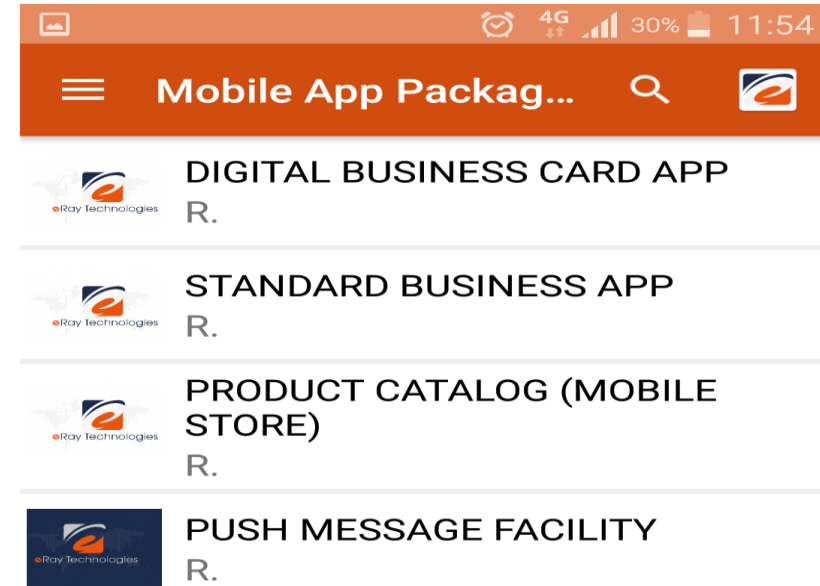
4G 30% 11:54

Mobile App Packag...

eRay Technologies
DIGITAL BUSINESS CARD APP
R.

eRay Technologies
STANDARD BUSINESS APP
R.

eRay Technologies
PRODUCT CATALOG (MOBILE STORE)
R.

eRay Technologies
PUSH MESSAGE FACILITY
R.